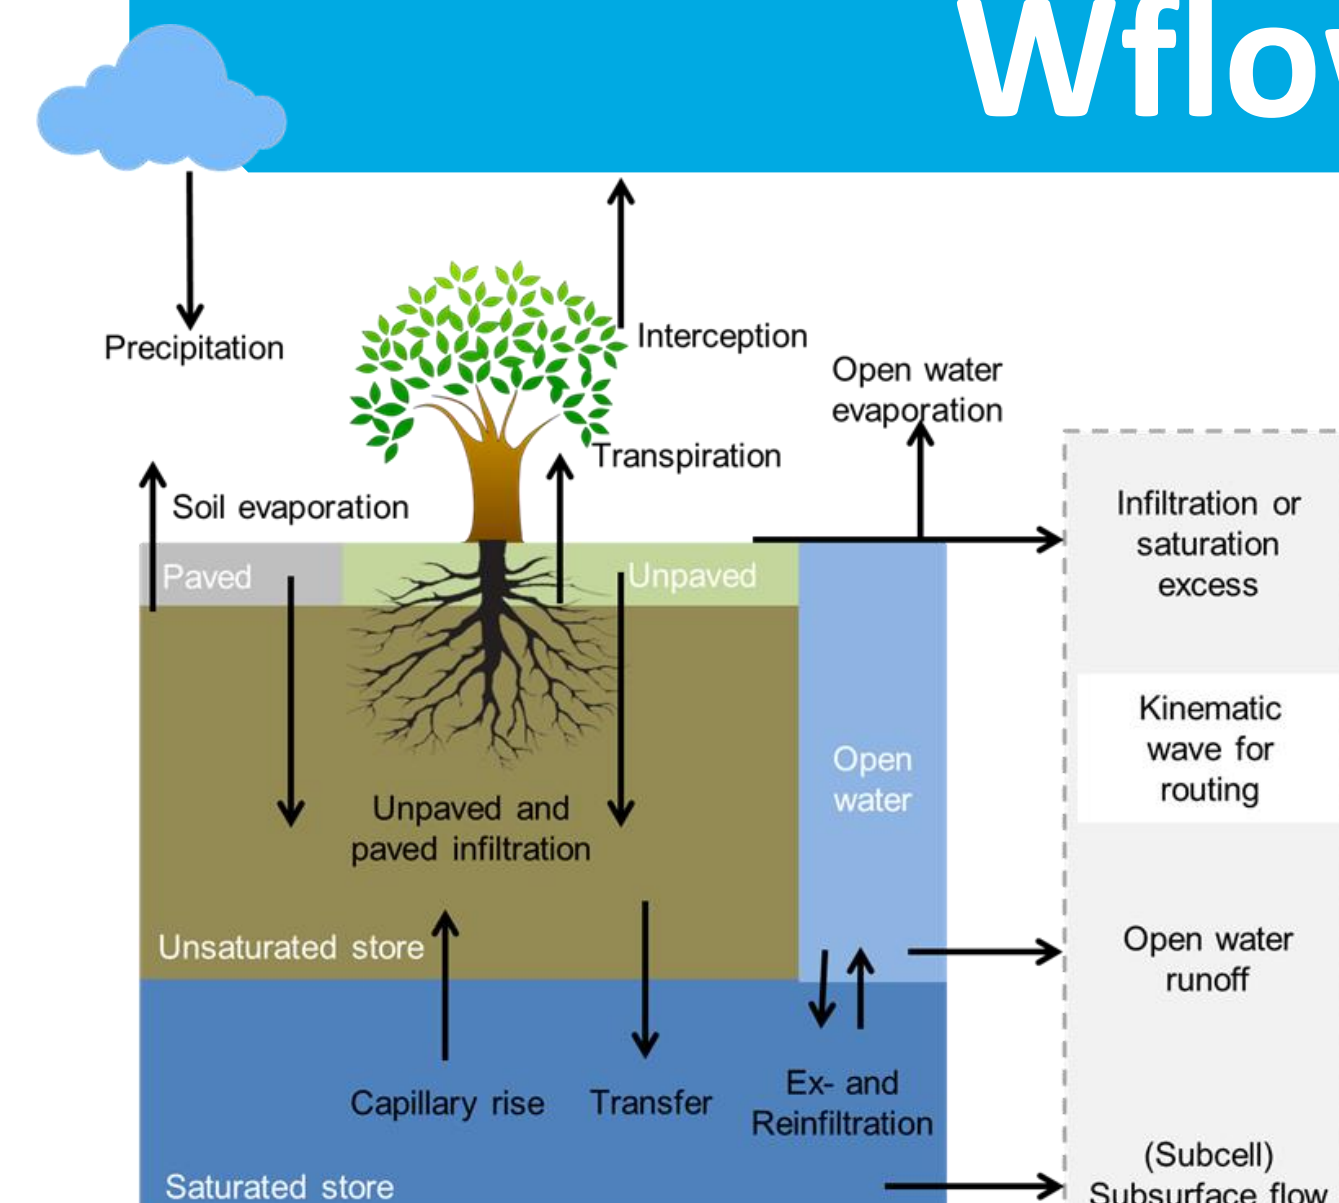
Wflow

Precipitation

Interception

Open water evaporation

Transpiration

Soil evaporation

Paved

Unpaved

Infiltration or saturation excess

Kinematic wave for routing

Open water

Unpaved and paved infiltration

Unsaturated store

Open water runoff

Capillary rise

Transfer

Ex- and Reinfiltration

Saturated store

(Subcell) Subsurface flow